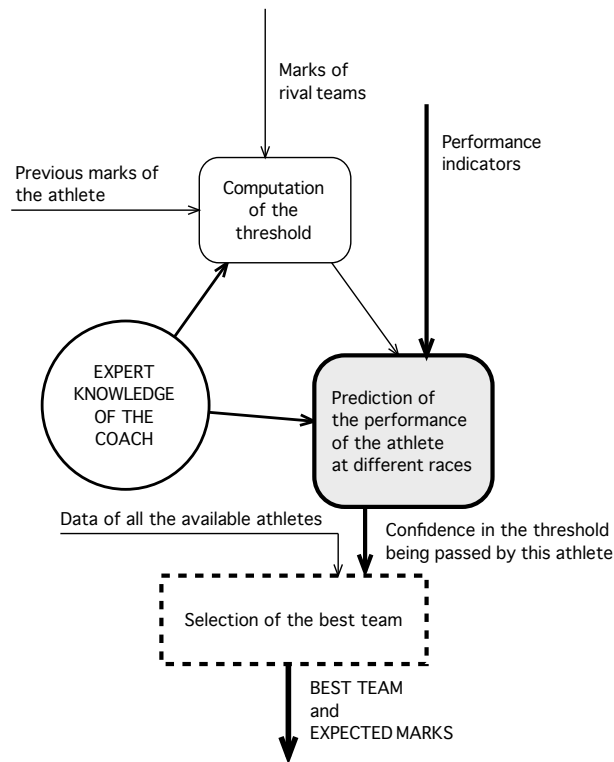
Marks of rival teams

Performance indicators

Previous marks of the athlete

Computation of the threshold

EXPERT KNOWLEDGE OF THE COACH

Prediction of the performance of the athlete at different races

Data of all the available athletes

Confidence in the threshold being passed by this athlete

Selection of the best team

BEST TEAM and EXPECTED MARKS